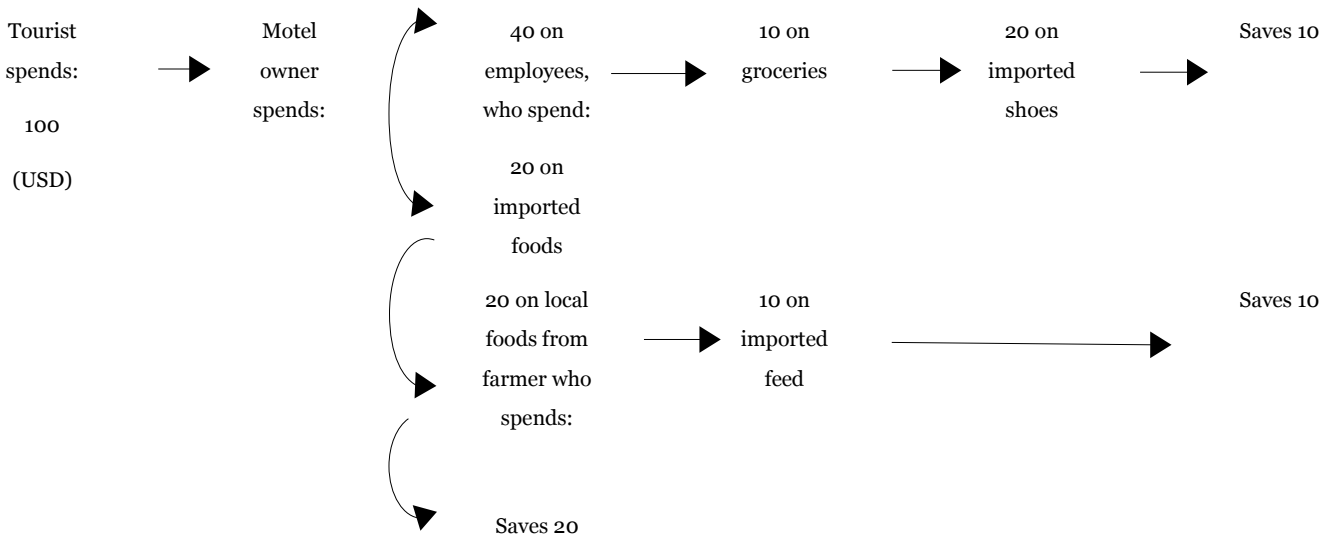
Tourist spends: 100 (USD)

Motel owner spends:

40 on employees, who spend:

10 on groceries

20 on imported shoes

Saves 10

20 on imported foods

20 on local foods from farmer who spends:

10 on imported feed

Saves 10

Saves 20